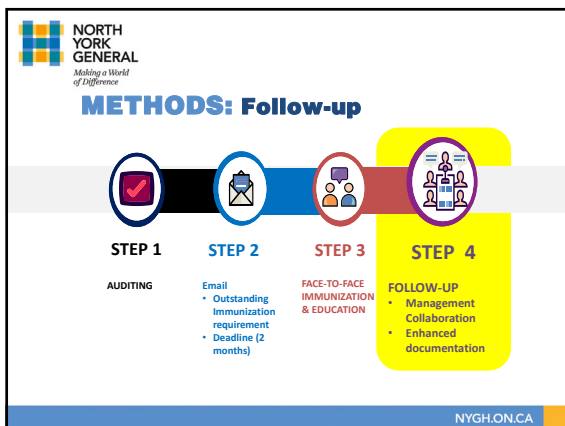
NORTH YORK GENERAL
Making a World of Difference

METHODS: Follow-up

STEP 1
AUDITING

STEP 2
Email
• Outstanding Immunization requirement
• Deadline (2 months)

STEP 3
FACE-TO-FACE IMMUNIZATION & EDUCATION

STEP 4
FOLLOW-UP
• Management Collaboration
• Enhanced documentation

NYGH.ON.CA